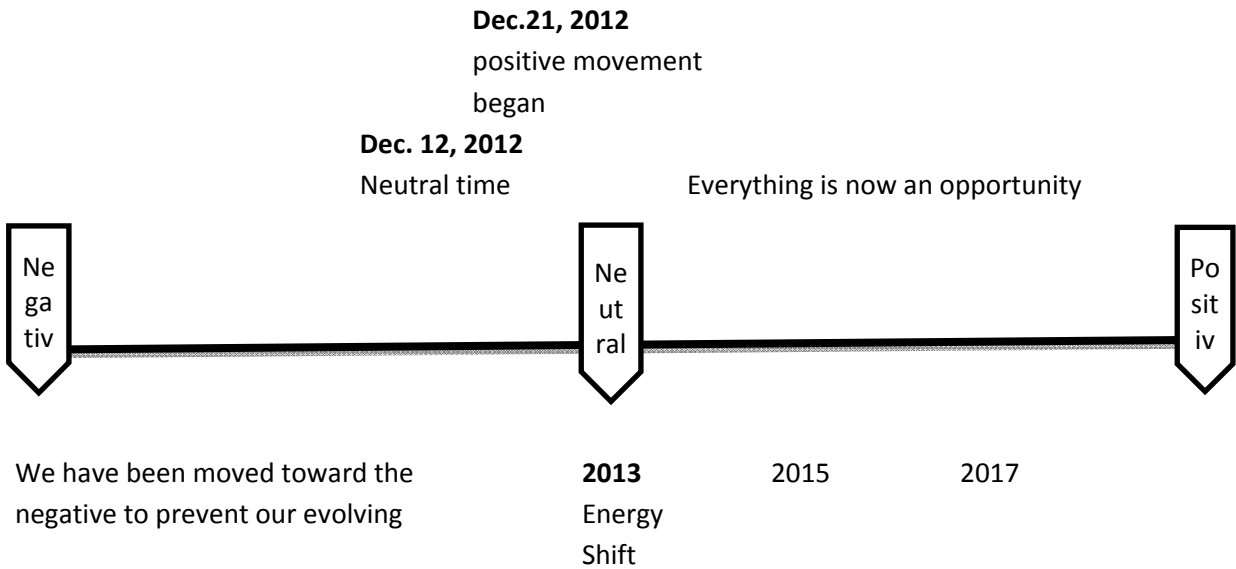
**Dec.21, 2012**
positive movement began

**Dec. 12, 2012**
Neutral time

Everything is now an opportunity

Ne ga tiv

Ne ut ral

Po sit iv

We have been moved toward the negative to prevent our evolving

**2013**
Energy Shift

2015

2017